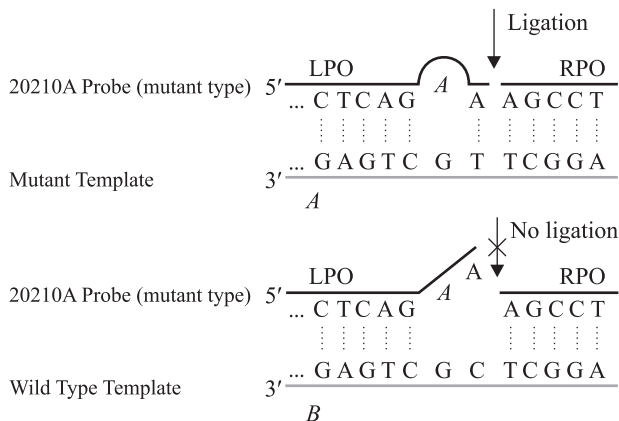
Ligation

20210A Probe (mutant type) 5′ LPO ... C T C A G $A$ A A G C C T RPO

Mutant Template 3′ ... G A G T C G T T C G G A

$A$

No ligation

20210A Probe (mutant type) 5′ LPO ... C T C A G $A$ A A G C C T RPO

Wild Type Template 3′ ... G A G T C G C T C G G A

$B$